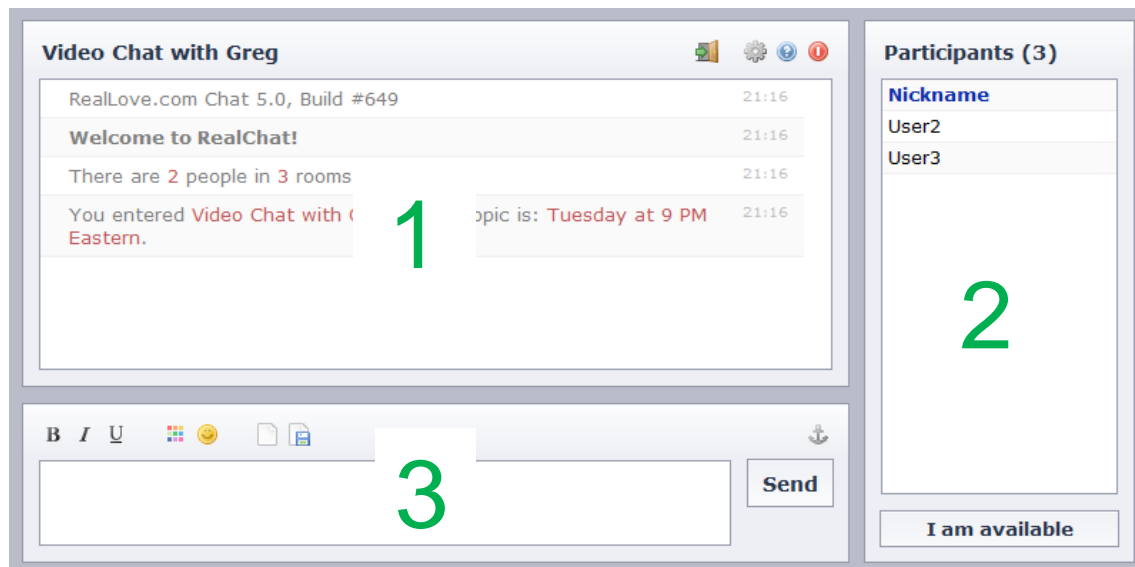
Video Chat with Greg

RealLove.com Chat 5.0, Build #649 21:16

Welcome to RealChat! 21:16

There are 2 people in 3 rooms 21:16

You entered Video Chat with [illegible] opic is: Tuesday at 9 PM Eastern. 21:16

1

Participants (3)

Nickname
User2
User3

2

I am available

B I U

3

Send